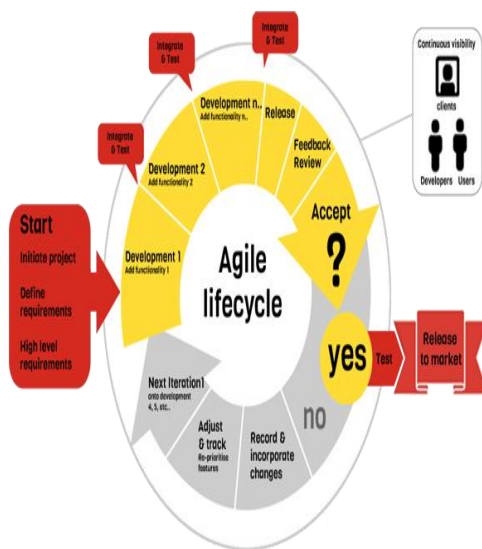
Integrate & Test

Integrate & Test

Integrate & Test

Continuous visibility

clients

Developers

Users

Development n..
Add functionality n..

Release

Development 2
Add functionality 2

Feedback Review

Accept

?

Start

Initiate project

Define requirements

High level requirements

Development 1
Add functionality 1

Agile lifecycle

yes

Test

Release to market

Next Iteration1
onto development 4, 5, etc..

Adjust & track
Re-prioritise features

Record & incorporate changes

no